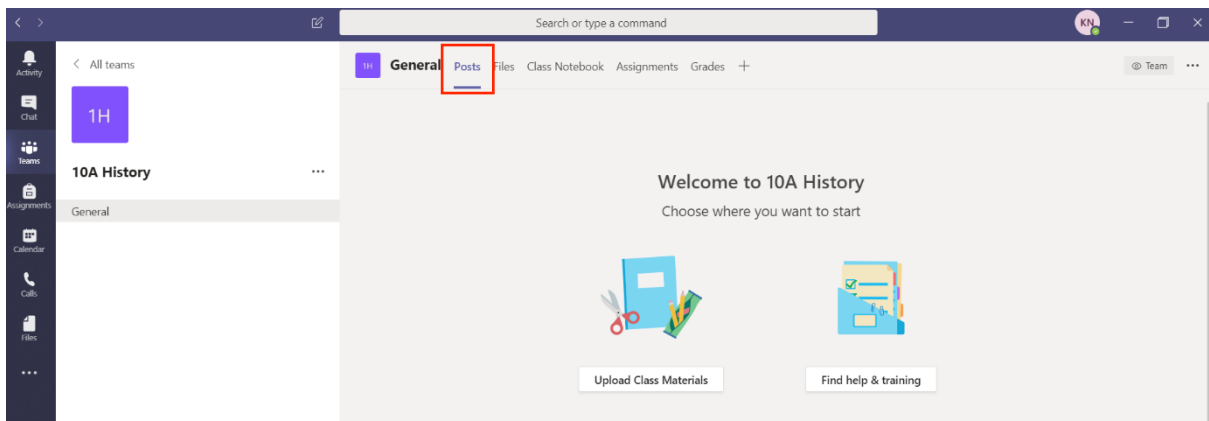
Search or type a command

KN

Activity
Chat
Teams
Assignments
Calendar
Calls
Files
...

< All teams

1H

10A History ...

General

1H General Posts Files Class Notebook Assignments Grades +

Team ...

Welcome to 10A History

Choose where you want to start

Upload Class Materials

Find help & training